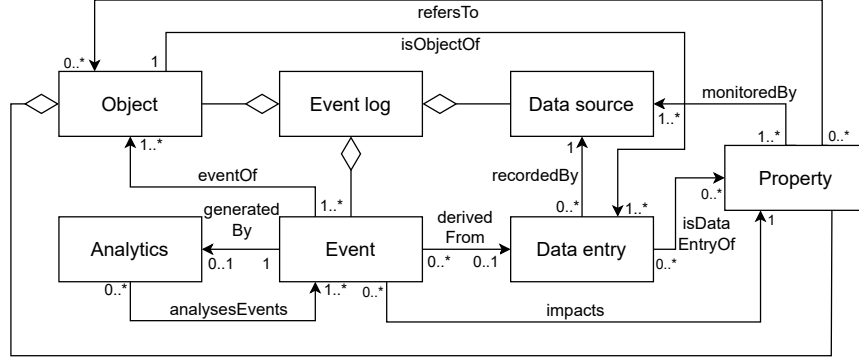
refersTo

0..*

1

isObjectOf

Object

Event log

Data source

monitoredBy

1..*

1..*

0..*

1..*

1

eventOf

recordedBy

Property

0..*

1..*

0..*

1..*

generated By

derived From

isData EntryOf

Analytics

0..1

1

Event

0..*

0..1

Data entry

0..*

1

0..*

1..*

0..*

analysesEvents

impacts